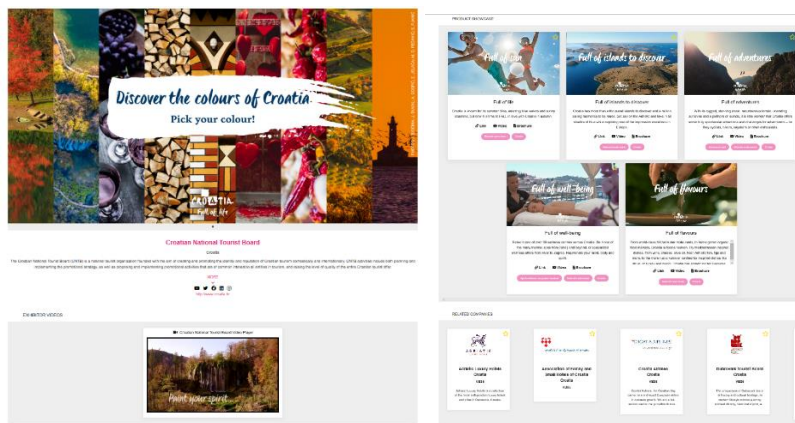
Discover the colours of Croatia
Pick your colour!

CROATIA
Full of life

Croatian National Tourist Board
Croatia

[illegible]

MORE

EXHIBITOR VIDEOS

Croatian National Tourist Board Video Player

Paint your spirit

PRODUCT SHOWCASE

Full of life
Full of life
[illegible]
Link Video Brochure

Full of islands to discover
Full of islands to discover
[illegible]
Link Video Brochure

Full of adventures
Full of adventures
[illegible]
Link Video Brochure

Full of well-being
Full of well-being
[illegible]
Link Video Brochure

Full of flavours
Full of flavours
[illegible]
Link Video Brochure

RELATED COMPANIES

Adriatic Luxury Hotels Croatia
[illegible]

Association of hotels and small hotels of Croatia Croatia
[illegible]

Croatia Airlines Croatia
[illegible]

Dubrovnik Tourist Board Croatia
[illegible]